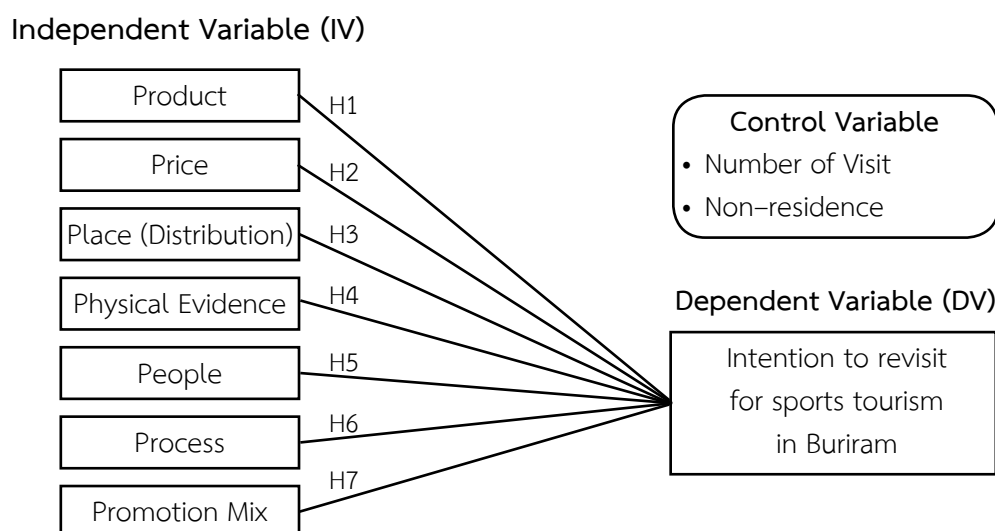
Independent Variable (IV)

Product

H1

Price

H2

Place (Distribution)

H3

Physical Evidence

H4

People

H5

Process

H6

Promotion Mix

H7

Control Variable
• Number of Visit
• Non–residence

Dependent Variable (DV)

Intention to revisit for sports tourism in Buriram